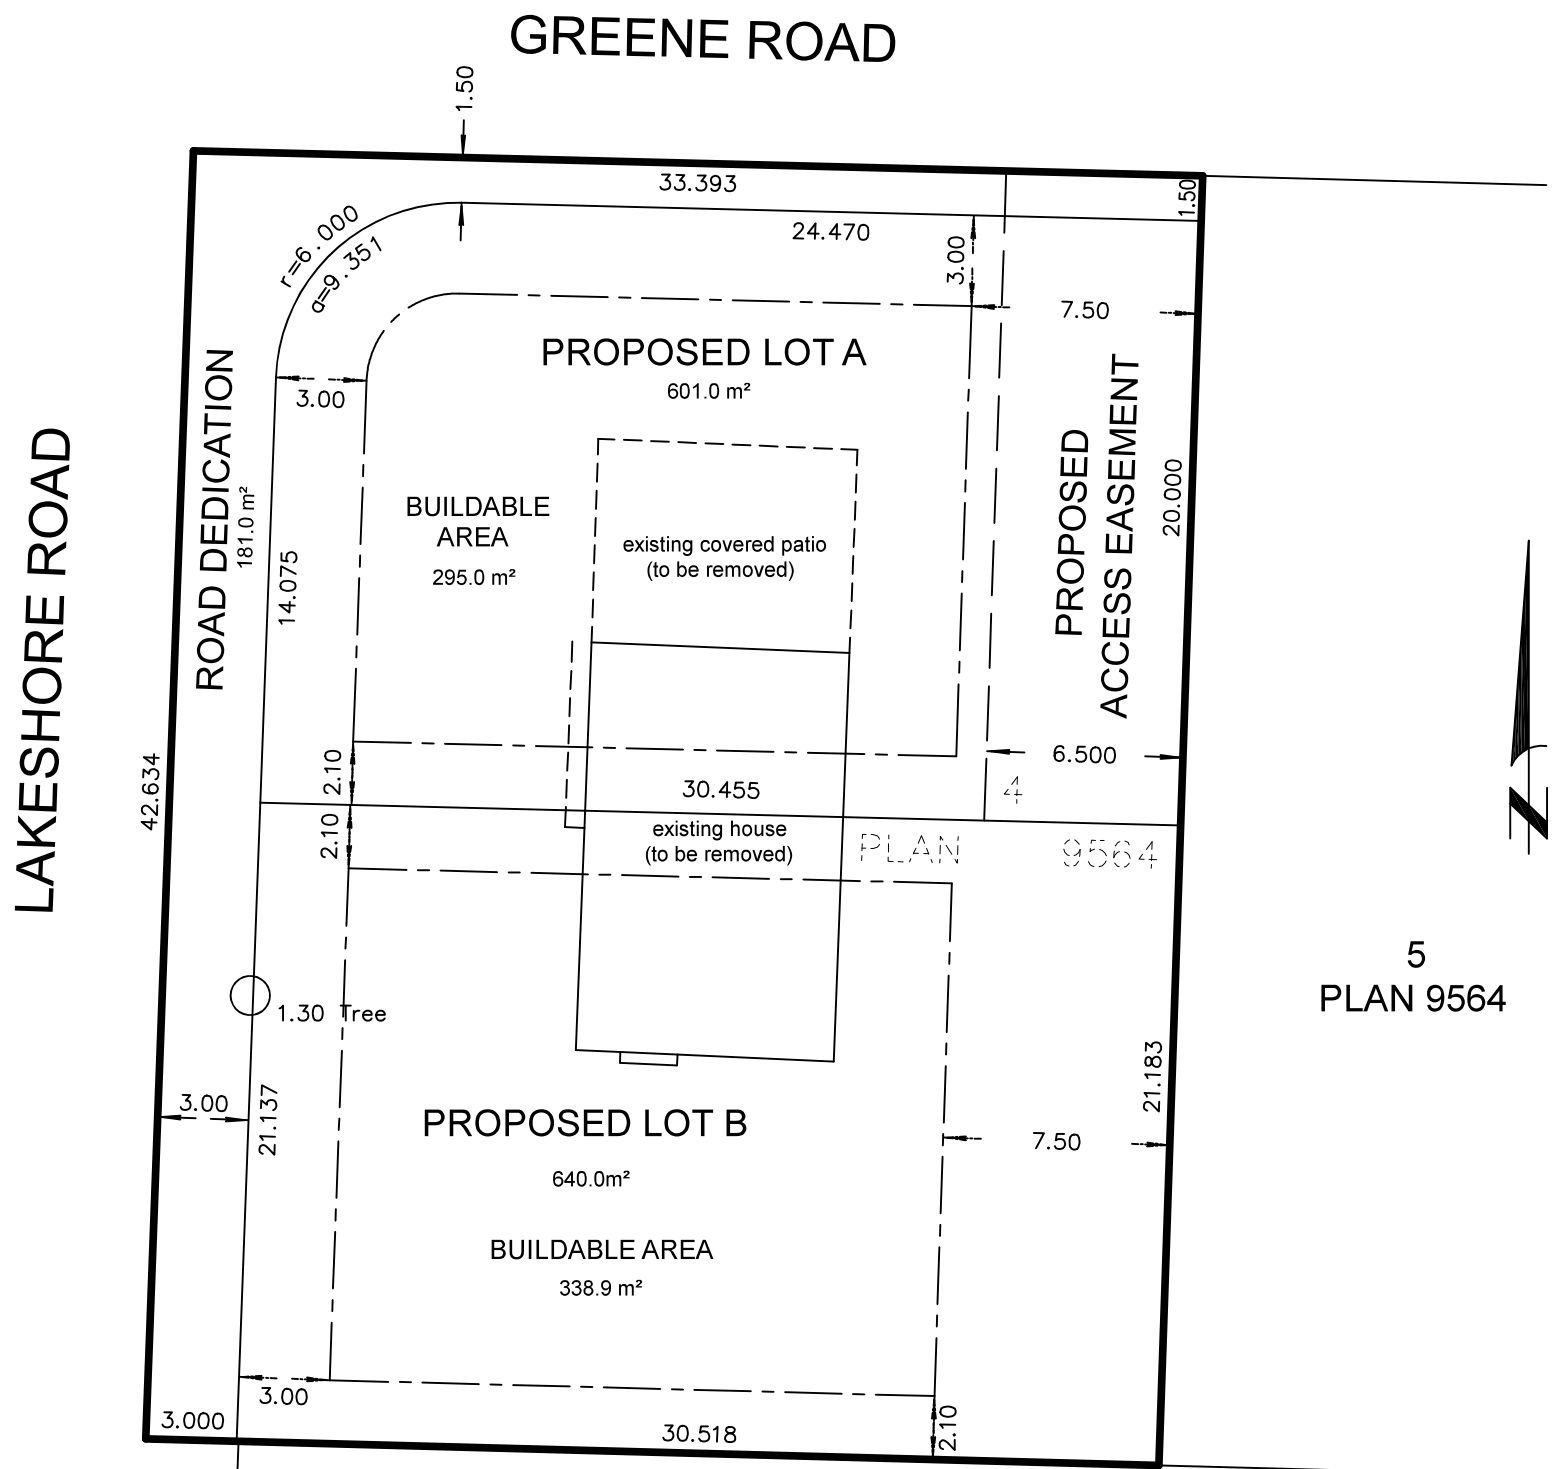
GREENE ROAD

1.50

33.393

1.50

r=6.000
a=9.351

24.470

3.00

7.50

3.00

PROPOSED LOT A
601.0 m²

PROPOSED ACCESS EASEMENT

20.000

ROAD DEDICATION
181.0 m²

BUILDABLE AREA
295.0 m²

existing covered patio
(to be removed)

LAKESHORE ROAD

14.075

42.634

2.10

6.500

30.455

4

2.10

existing house
(to be removed)

PLAN 9564

N

5
PLAN 9564

1.30 Tree

21.183

3.00

21.137

PROPOSED LOT B
640.0m²

7.50

BUILDABLE AREA
338.9 m²

3.00

3.000

30.518

2.10